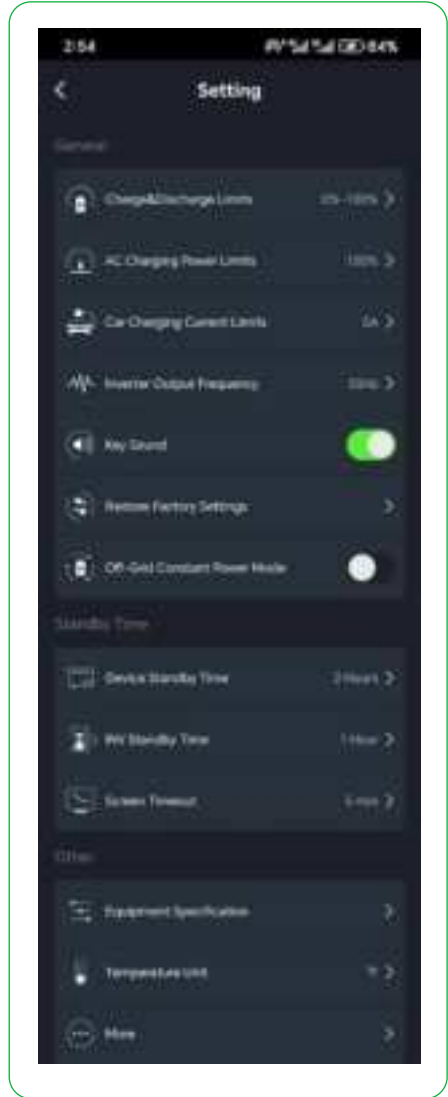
2:54

84%

Setting

General

Charge&Discharge Limits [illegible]

AC Charging Power Limits 100%

Car Charging Current Limits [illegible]

Inverter Output Frequency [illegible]

Key Sound

Restore Factory Settings

Off-Grid Constant Power Mode

Standby Time

Device Standby Time 2 Hours

PV Standby Time 1 Hour

Screen Timeout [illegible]

Other

Equipment Specification

Temperature Unit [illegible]

More